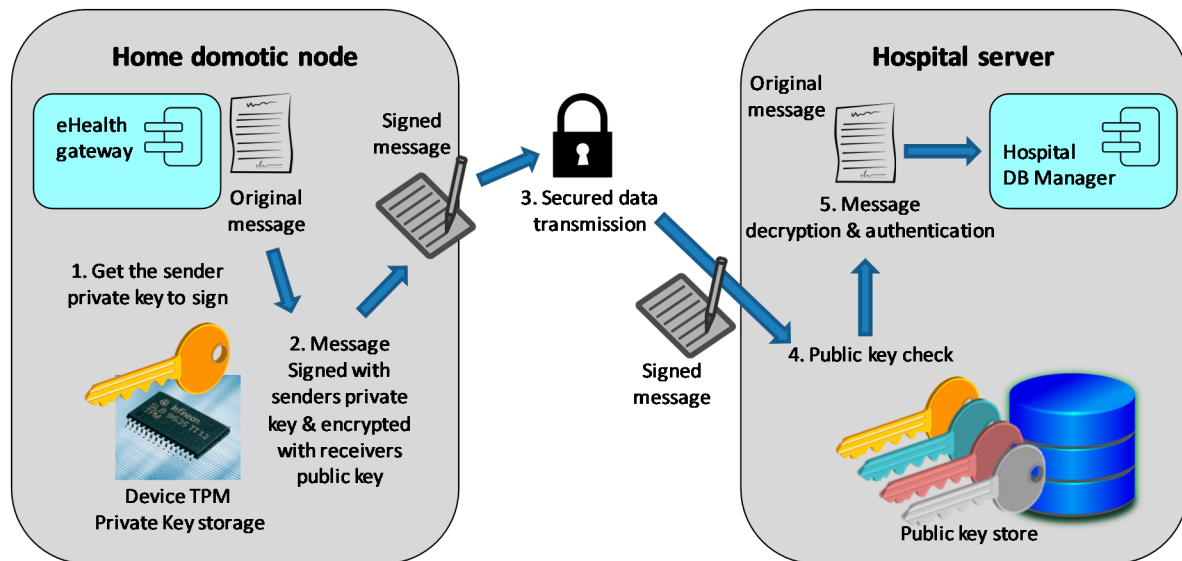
Home domotic node

eHealth gateway

Original message

Signed message

1. Get the sender private key to sign

2. Message Signed with senders private key & encrypted with receivers public key

Device TPM Private Key storage

3. Secured data transmission

Signed message

Hospital server

Original message

Hospital DB Manager

5. Message decryption & authentication

4. Public key check

Public key store